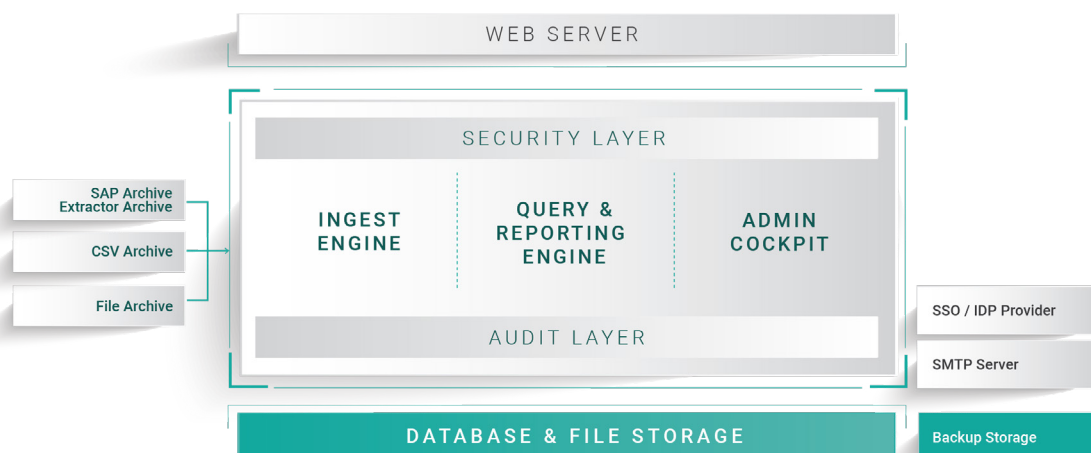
WEB SERVER

SAP Archive Extractor Archive

CSV Archive

File Archive

SECURITY LAYER

INGEST ENGINE

QUERY & REPORTING ENGINE

ADMIN COCKPIT

AUDIT LAYER

SSO / IDP Provider

SMTP Server

DATABASE & FILE STORAGE

Backup Storage